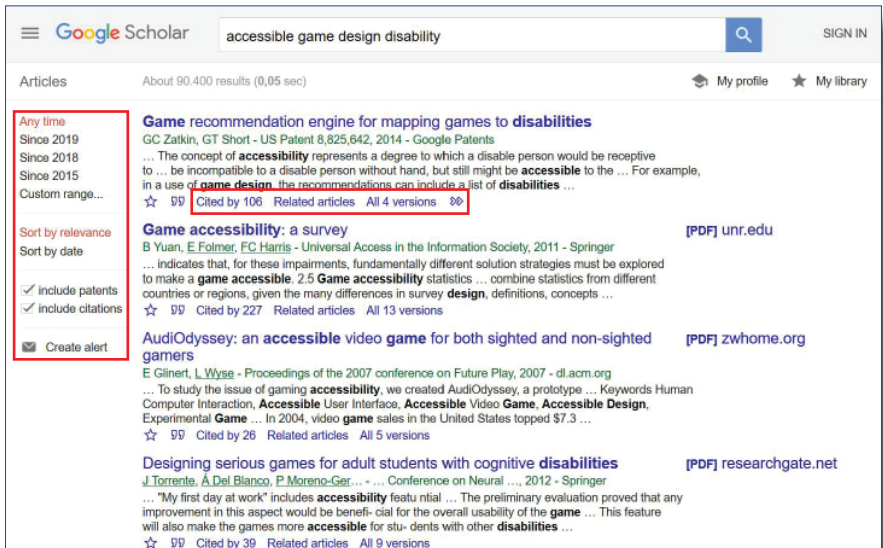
Google Scholar

accessible game design disability

SIGN IN

Articles

About 90.400 results (0,05 sec)

My profile

My library

Any time
Since 2019
Since 2018
Since 2015
Custom range...

Sort by relevance
Sort by date

include patents
include citations

Create alert

Game recommendation engine for mapping games to disabilities
GC Zatkin, GT Short - US Patent 8,825,642, 2014 - Google Patents
… The concept of accessibility represents a degree to which a disable person would be receptive to … be incompatible to a disable person without hand, but still might be accessible to the … For example, in a use of game design, the recommendations can include a list of disabilities …
Cited by 106 Related articles All 4 versions

Game accessibility: a survey
B Yuan, E Folmer, FC Harris - Universal Access in the Information Society, 2011 - Springer
… indicates that, for these impairments, fundamentally different solution strategies must be explored to make a game accessible. 2.5 Game accessibility statistics … combine statistics from different countries or regions, given the many differences in survey design, definitions, concepts …
Cited by 227 Related articles All 13 versions

[PDF] unr.edu

AudiOdyssey: an accessible video game for both sighted and non-sighted gamers
E Glinert, L Wyse - Proceedings of the 2007 conference on Future Play, 2007 - dl.acm.org
… To study the issue of gaming accessibility, we created AudiOdyssey, a prototype … Keywords Human Computer Interaction, Accessible User Interface, Accessible Video Game, Accessible Design, Experimental Game … In 2004, video game sales in the United States topped $7.3 …
Cited by 26 Related articles All 5 versions

[PDF] zwhome.org

Designing serious games for adult students with cognitive disabilities
J Torrente, Á Del Blanco, P Moreno-Ger... - … Conference on Neural …, 2012 - Springer
… "My first day at work" includes accessibility featu ntial … The preliminary evaluation proved that any improvement in this aspect would be benefi- cial for the overall usability of the game … This feature will also make the games more accessible for stu- dents with other disabilities …
Cited by 39 Related articles All 9 versions

[PDF] researchgate.net